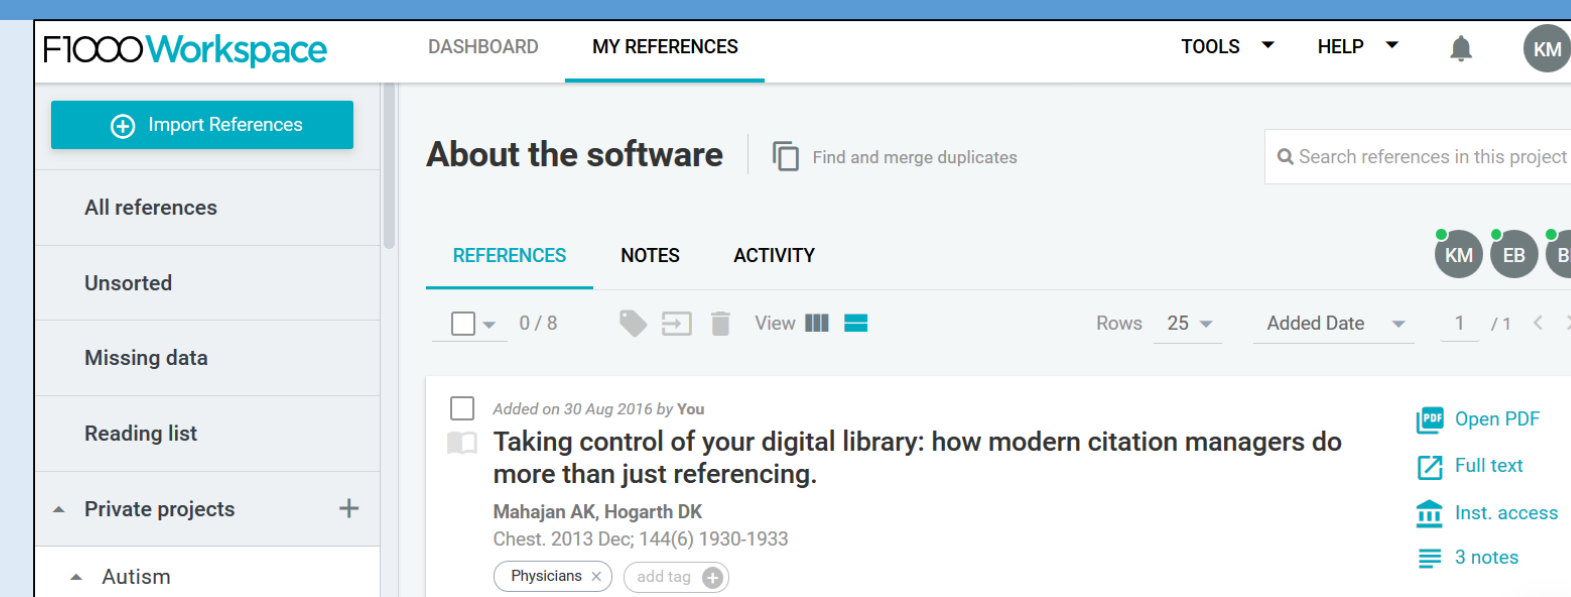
F1000Workspace DASHBOARD MY REFERENCES TOOLS HELP KM

Import References

All references

Unsorted

Missing data

Reading list

Private projects +

Autism

About the software

Find and merge duplicates

Search references in this project

REFERENCES NOTES ACTIVITY

KM EB B

0 / 8 View Rows 25 Added Date 1 / 1

Added on 30 Aug 2016 by You

Taking control of your digital library: how modern citation managers do more than just referencing.

Mahajan AK, Hogarth DK

Chest. 2013 Dec; 144(6) 1930-1933

Physicians × add tag

Open PDF

Full text

Inst. access

3 notes